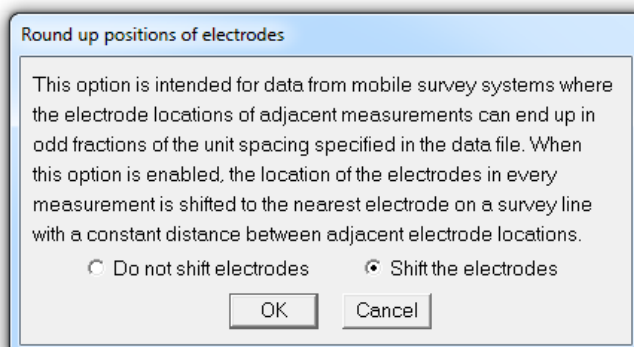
Round up positions of electrodes

This option is intended for data from mobile survey systems where the electrode locations of adjacent measurements can end up in odd fractions of the unit spacing specified in the data file. When this option is enabled, the location of the electrodes in every measurement is shifted to the nearest electrode on a survey line with a constant distance between adjacent electrode locations.

Do not shift electrodes
Shift the electrodes

OK
Cancel